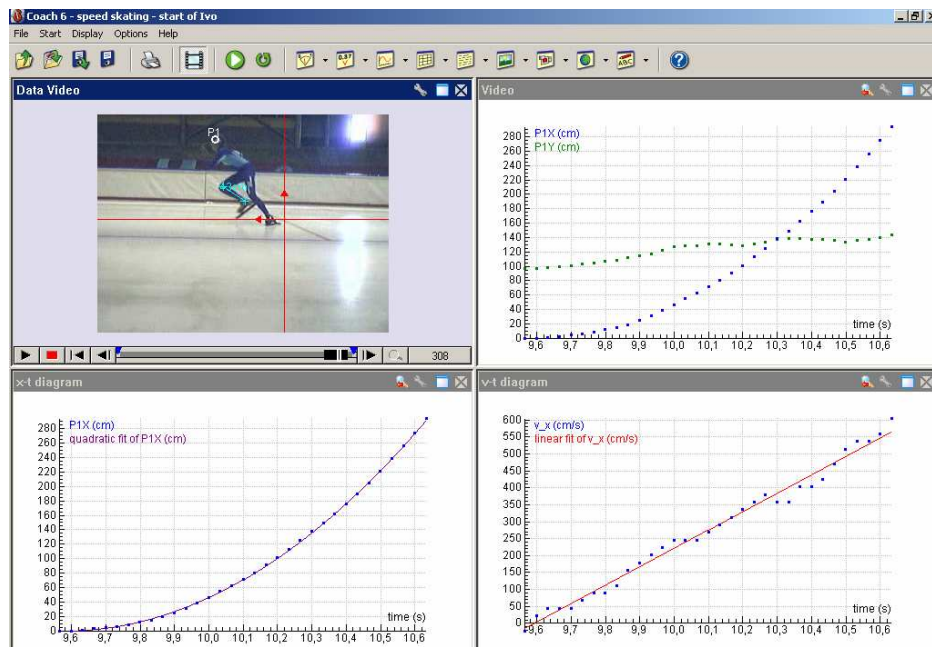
Coach 6 - speed skating - start of Ivo

File Start Display Options Help

Data Video

P1

308

Video

P1X (cm)
P1Y (cm)

280
260
240
220
200
180
160
140
120
100
80
60
40
20
0

time (s)

9,6 9,7 9,8 9,9 10,0 10,1 10,2 10,3 10,4 10,5 10,6

x-t diagram

P1X (cm)
quadratic fit of P1X (cm)

280
260
240
220
200
180
160
140
120
100
80
60
40
20
0

time (s)

9,6 9,7 9,8 9,9 10,0 10,1 10,2 10,3 10,4 10,5 10,6

v-t diagram

v_x (cm/s)
linear fit of v_x (cm/s)

600
550
500
450
400
350
300
250
200
150
100
50
0

time (s)

9,6 9,7 9,8 9,9 10,0 10,1 10,2 10,3 10,4 10,5 10,6